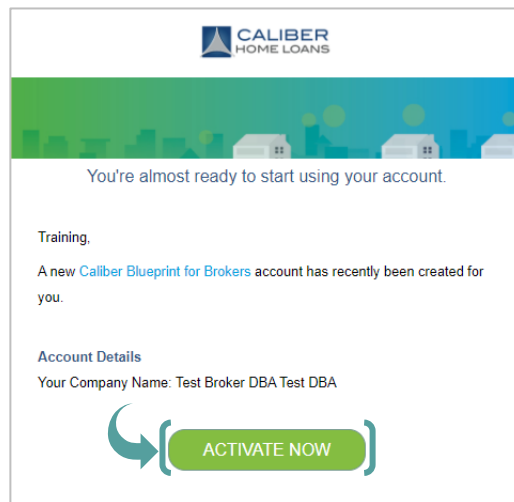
CALIBER
HOME LOANS

You're almost ready to start using your account.

Training,

A new Caliber Blueprint for Brokers account has recently been created for you.

Account Details
Your Company Name: Test Broker DBA Test DBA

ACTIVATE NOW